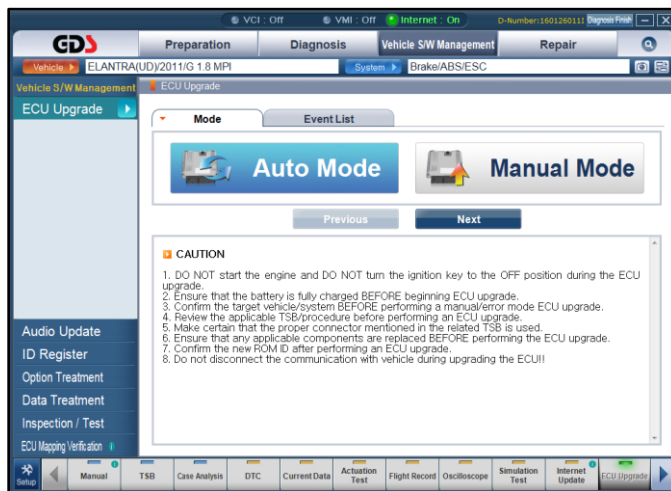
VCI : Off VMI : Off Internet : On D-Number:1601260111 Diagnosis Finish

GDS Preparation Diagnosis Vehicle S/W Management Repair

Vehicle ELANTRA(UD)/2011/G 1.8 MPI System Brake/ABS/ESC

Vehicle S/W Management ECU Upgrade

ECU Upgrade

Mode Event List

Auto Mode

Manual Mode

Previous Next

CAUTION

1. DO NOT start the engine and DO NOT turn the ignition key to the OFF position during the ECU upgrade.
2. Ensure that the battery is fully charged BEFORE beginning ECU upgrade.
3. Confirm the target vehicle/system BEFORE performing a manual/error mode ECU upgrade.
4. Review the applicable TSB/procedure before performing an ECU upgrade.
5. Make certain that the proper connector mentioned in the related TSB is used.
6. Ensure that any applicable components are replaced BEFORE performing the ECU upgrade.
7. Confirm the new ROM ID after performing an ECU upgrade.
8. Do not disconnect the communication with vehicle during upgrading the ECU!!

Audio Update
ID Register
Option Treatment
Data Treatment
Inspection / Test
ECU Mapping Verification

Setup Manual TSB Case Analysis DTC Current Data Actuation Test Flight Record Oscilloscope Simulation Test Internet Update ECU Upgrade